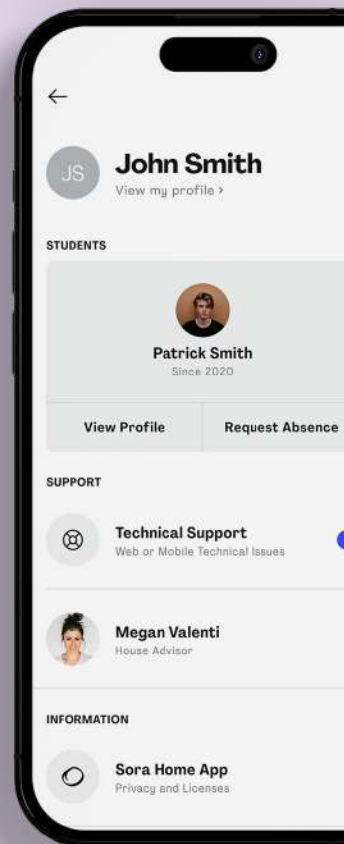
←

JS

John Smith

View my profile ›

STUDENTS

Patrick Smith

Since 2020

View Profile

Request Absence

SUPPORT

Technical Support

Web or Mobile Technical Issues

Megan Valenti

House Advisor

INFORMATION

Sora Home App

Privacy and Licenses